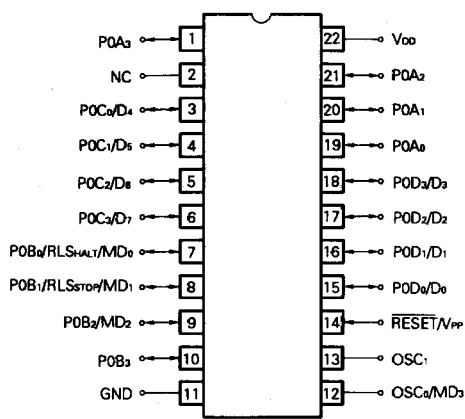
$P0A_3$ 1
NC 2
$P0C_0/D_4$ 3
$P0C_1/D_5$ 4
$P0C_2/D_6$ 5
$P0C_3/D_7$ 6
$P0B_0/RLS_{HALT}/MD_0$ 7
$P0B_1/RLS_{STOP}/MD_1$ 8
$P0B_2/MD_2$ 9
$P0B_3$ 10
GND 11

22 $V_{DD}$
21 $P0A_2$
20 $P0A_1$
19 $P0A_0$
18 $P0D_3/D_3$
17 $P0D_2/D_2$
16 $P0D_1/D_1$
15 $P0D_0/D_0$
14 $\overline{RESET}/V_{PP}$
13 $OSC_1$
12 $OSC_0/MD_3$